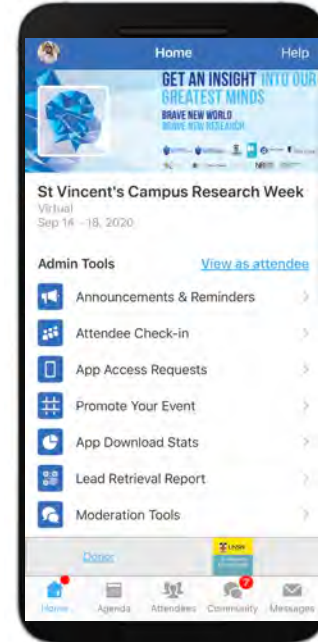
Home
Help

GET AN INSIGHT INTO OUR GREATEST MINDS
BRAVE NEW WORLD
BRAVE NEW RESEARCH

St Vincent's Campus Research Week
Virtual
Sep 14 - 18, 2020

Admin Tools
View as attendee

Announcements & Reminders
Attendee Check-in
App Access Requests
Promote Your Event
App Download Stats
Lead Retrieval Report
Moderation Tools

Donor

Home
Agenda
Attendees
7
Community
Messages